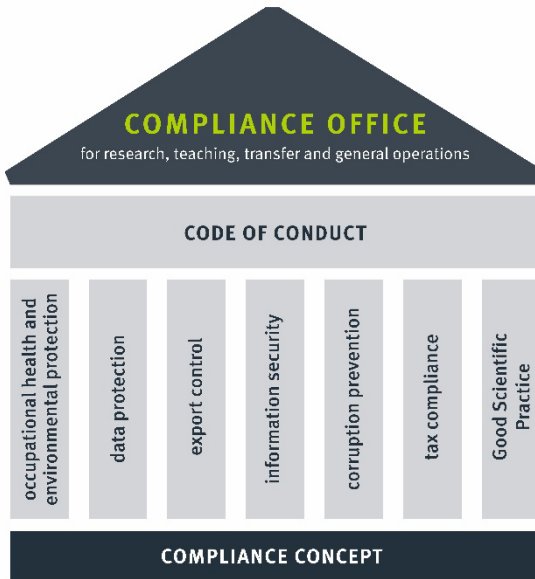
COMPLIANCE OFFICE
for research, teaching, transfer and general operations

CODE OF CONDUCT

occupational health and environmental protection

data protection

export control

information security

corruption prevention

tax compliance

Good Scientific Practice

COMPLIANCE CONCEPT